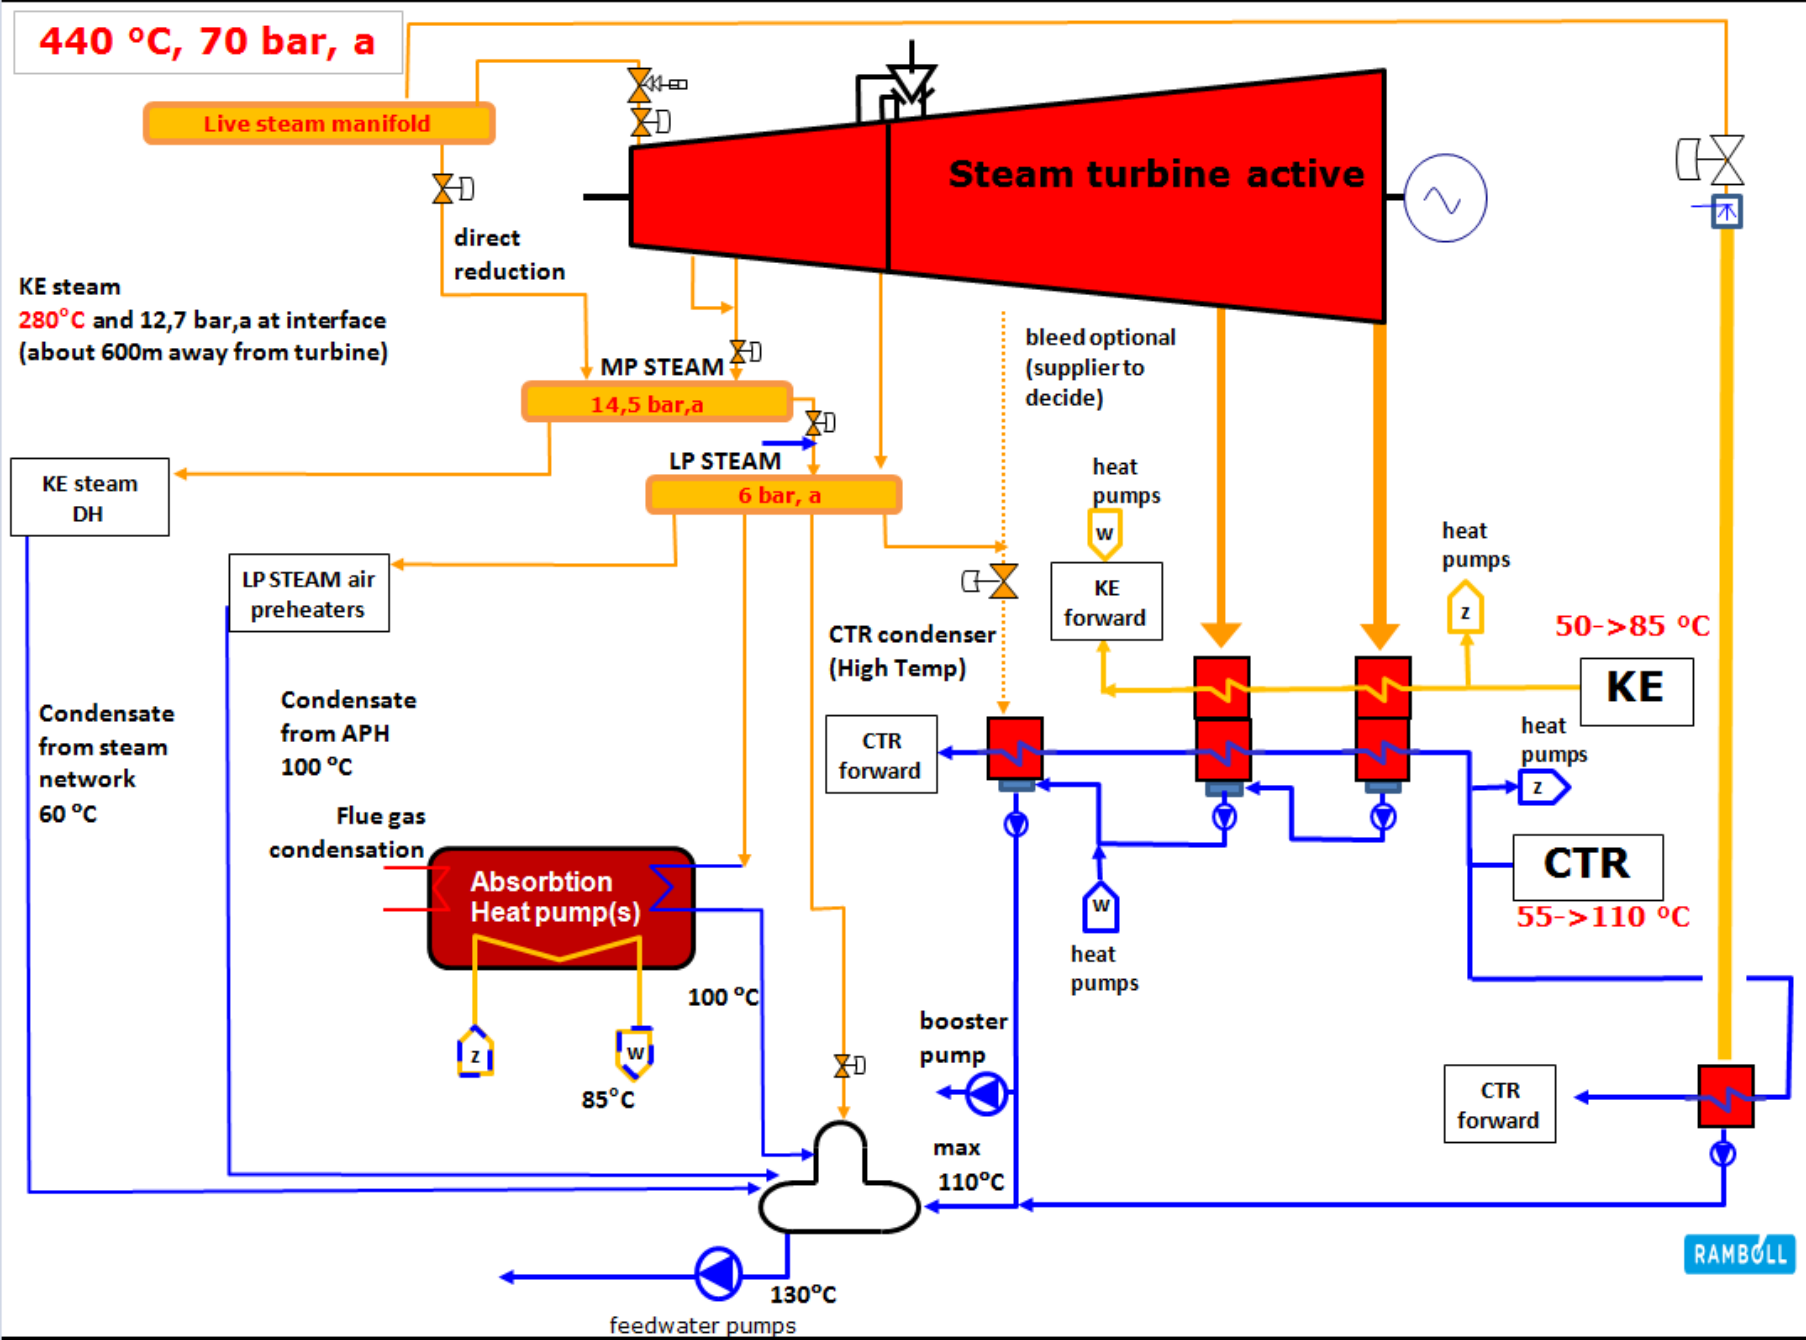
440 °C, 70 bar, a

Live steam manifold

Steam turbine active

direct reduction

KE steam
280°C and 12,7 bar,a at interface
(about 600m away from turbine)

MP STEAM
14,5 bar,a

KE steam DH

LP STEAM
6 bar, a

bleed optional (supplier to decide)

heat pumps

W

KE forward

heat pumps

Z

50->85 °C

KE

LP STEAM air preheaters

CTR condenser (High Temp)

CTR forward

heat pumps

Z

CTR

55->110 °C

Condensate from steam network 60 °C

Condensate from APH 100 °C

Flue gas condensation

Absorbtion Heat pump(s)

Z

W

85°C

100 °C

W

heat pumps

booster pump

max 110°C

CTR forward

130°C

feedwater pumps

RAMBØLL